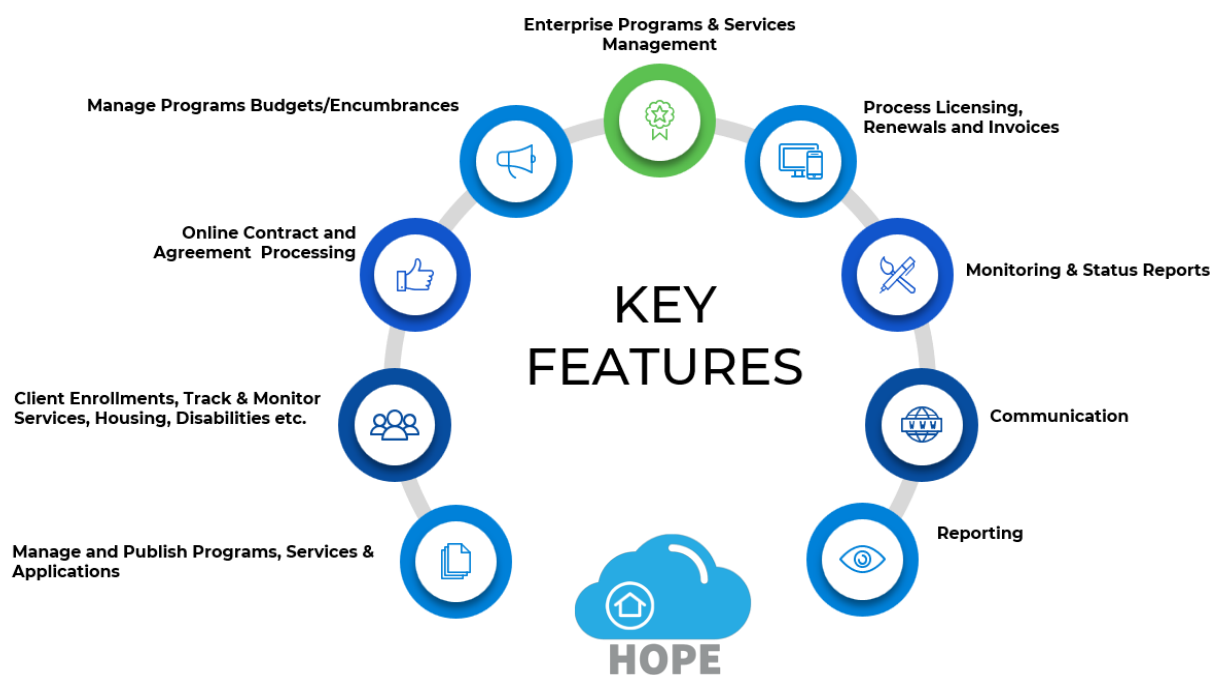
Enterprise Programs & Services Management

Manage Programs Budgets/Encumbrances

Process Licensing, Renewals and Invoices

Online Contract and Agreement Processing

Monitoring & Status Reports

KEY FEATURES

Client Enrollments, Track & Monitor Services, Housing, Disabilities etc.

Communication

Reporting

Manage and Publish Programs, Services & Applications

HOPE